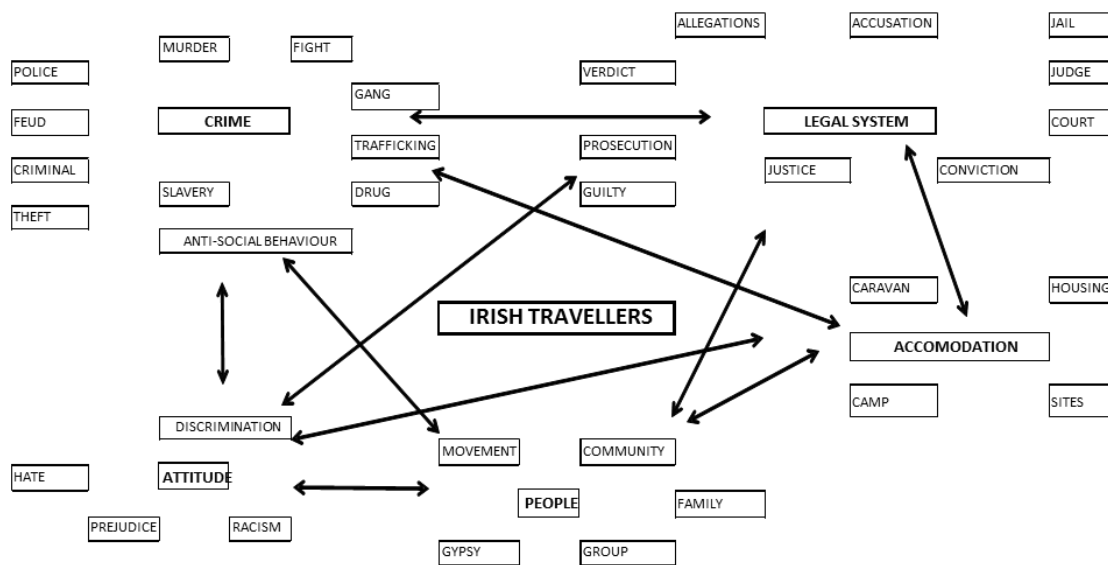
ALLEGATIONS
ACCUSATION
JAIL
MURDER
FIGHT
POLICE
VERDICT
JUDGE
GANG
FEUD
CRIME
LEGAL SYSTEM
COURT
TRAFFICKING
PROSECUTION
CRIMINAL
JUSTICE
CONVICTION
SLAVERY
DRUG
GUILTY
THEFT
ANTI-SOCIAL BEHAVIOUR
CARAVAN
HOUSING
IRISH TRAVELLERS
ACCOMODATION
CAMP
SITES
DISCRIMINATION
MOVEMENT
COMMUNITY
HATE
ATTITUDE
PEOPLE
FAMILY
PREJUDICE
RACISM
GYPSY
GROUP